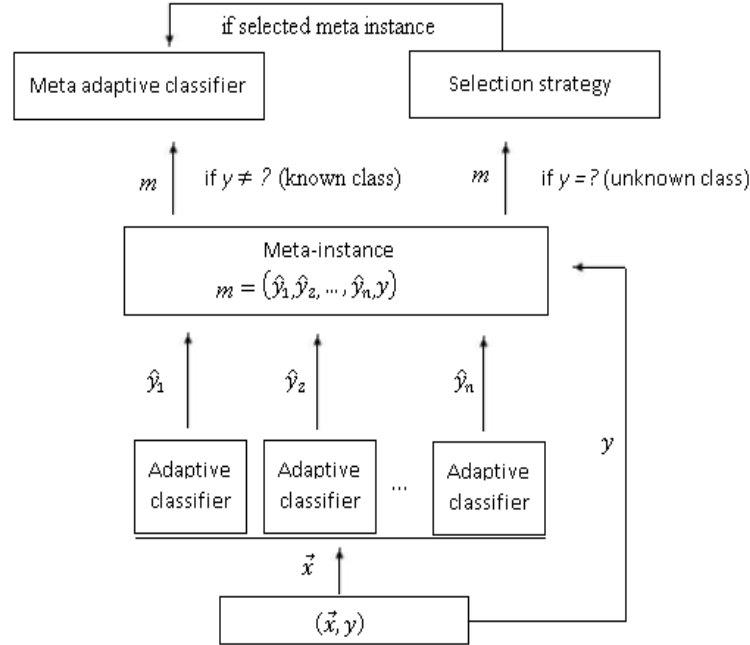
if selected meta instance

Meta adaptive classifier

Selection strategy

$m$ if $y \neq ?$ (known class)

$m$ if $y = ?$ (unknown class)

Meta-instance
$m = (\hat{y}_1, \hat{y}_2, \ldots, \hat{y}_n, y)$

$\hat{y}_1$

$\hat{y}_2$

$\hat{y}_n$

$y$

Adaptive classifier

Adaptive classifier

...

Adaptive classifier

$\vec{x}$

$(\vec{x}, y)$